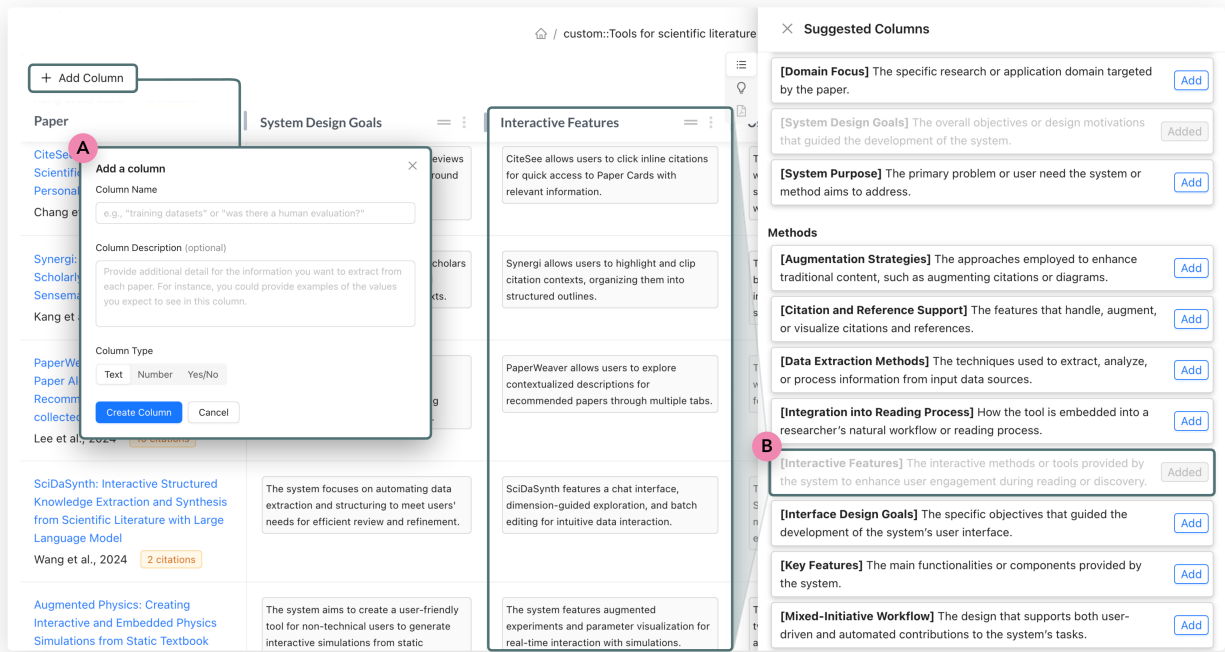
custom::Tools for scientific literature

+ Add Column

Paper

CiteSee: Scientific Personal
Chang et

Synergi: Scholarly Sensema
Kang et

PaperWe Paper Al Recomm collected
Lee et al., 2024 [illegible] citations

SciDaSynth: Interactive Structured Knowledge Extraction and Synthesis from Scientific Literature with Large Language Model
Wang et al., 2024 2 citations

Augmented Physics: Creating Interactive and Embedded Physics Simulations from Static Textbook

System Design Goals

...eviews ...round

...cholars ...xts.

...g

The system focuses on automating data extraction and structuring to meet users' needs for efficient review and refinement.

The system aims to create a user-friendly tool for non-technical users to generate interactive simulations from static

Interactive Features

CiteSee allows users to click inline citations for quick access to Paper Cards with relevant information.

Synergi allows users to highlight and clip citation contexts, organizing them into structured outlines.

PaperWeaver allows users to explore contextualized descriptions for recommended papers through multiple tabs.

SciDaSynth features a chat interface, dimension-guided exploration, and batch editing for intuitive data interaction.

The system features augmented experiments and parameter visualization for real-time interaction with simulations.

A

Add a column

Column Name

e.g., "training datasets" or "was there a human evaluation?"

Column Description (optional)

Provide additional detail for the information you want to extract from each paper. For instance, you could provide examples of the values you expect to see in this column.

Column Type

Text Number Yes/No

Create Column Cancel

Suggested Columns

[Domain Focus] The specific research or application domain targeted by the paper. Add

[System Design Goals] The overall objectives or design motivations that guided the development of the system. Added

[System Purpose] The primary problem or user need the system or method aims to address. Add

Methods

[Augmentation Strategies] The approaches employed to enhance traditional content, such as augmenting citations or diagrams. Add

[Citation and Reference Support] The features that handle, augment, or visualize citations and references. Add

[Data Extraction Methods] The techniques used to extract, analyze, or process information from input data sources. Add

[Integration into Reading Process] How the tool is embedded into a researcher's natural workflow or reading process. Add

B

[Interactive Features] The interactive methods or tools provided by the system to enhance user engagement during reading or discovery. Added

[Interface Design Goals] The specific objectives that guided the development of the system's user interface. Add

[Key Features] The main functionalities or components provided by the system. Add

[Mixed-Initiative Workflow] The design that supports both user-driven and automated contributions to the system's tasks. Add